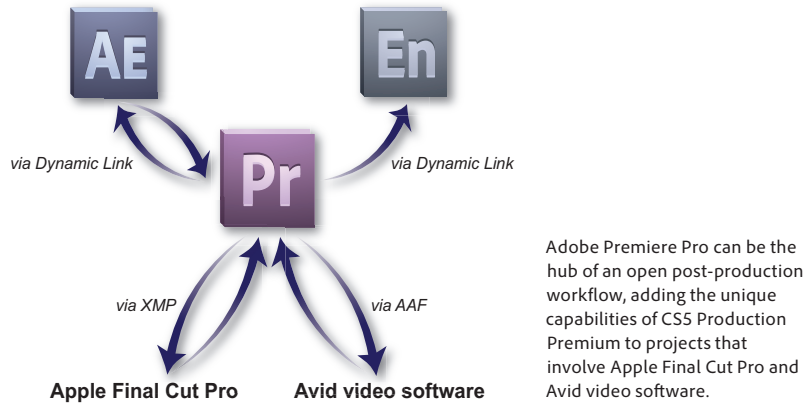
AE

En

via Dynamic Link

Pr

via Dynamic Link

via XMP

via AAF

Apple Final Cut Pro

Avid video software

Adobe Premiere Pro can be the hub of an open post-production workflow, adding the unique capabilities of CS5 Production Premium to projects that involve Apple Final Cut Pro and Avid video software.